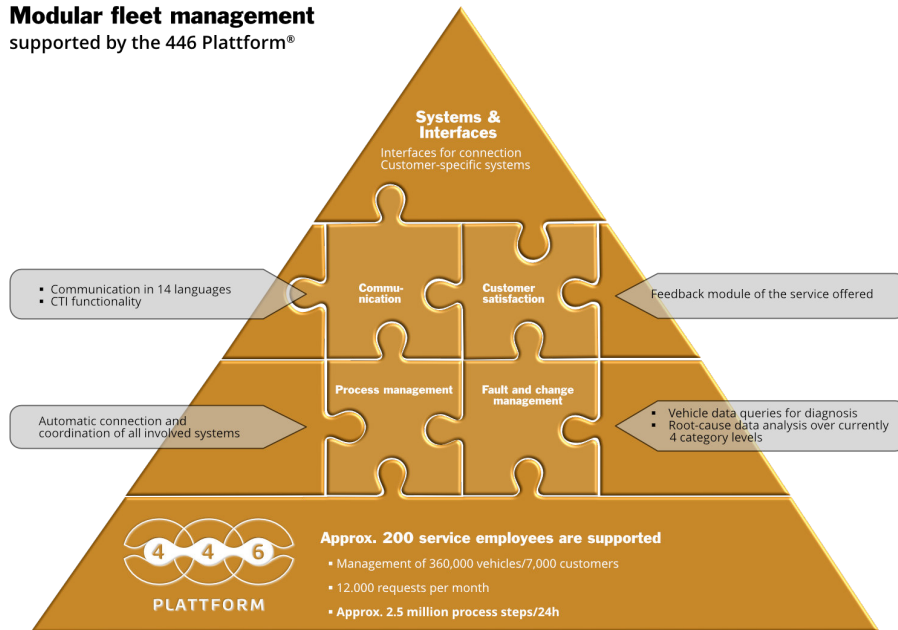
**Modular fleet management**
supported by the 446 Plattform®

**Systems & Interfaces**
Interfaces for connection
Customer-specific systems

▪ Communication in 14 languages
▪ CTI functionality

**Communication**

**Customer satisfaction**

Feedback module of the service offered

Automatic connection and coordination of all involved systems

**Process management**

**Fault and change management**

▪ Vehicle data queries for diagnosis
▪ Root-cause data analysis over currently 4 category levels

4 4 6
PLATTFORM

**Approx. 200 service employees are supported**
▪ Management of 360,000 vehicles/7,000 customers
▪ 12.000 requests per month
▪ **Approx. 2.5 million process steps/24h**